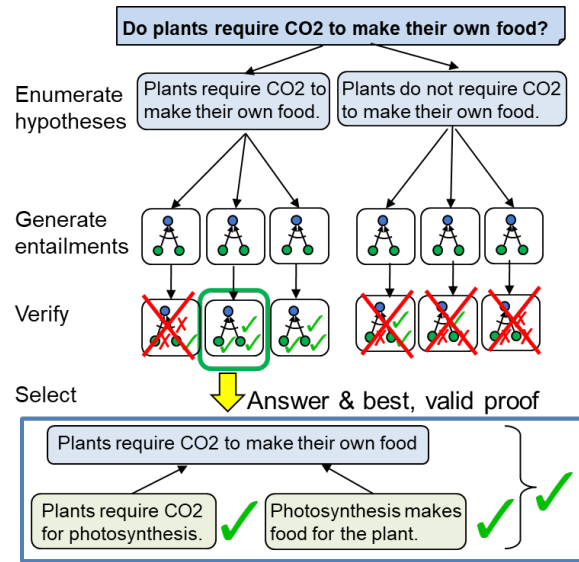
Do plants require CO2 to make their own food?

Enumerate hypotheses

Plants require CO2 to make their own food.

Plants do not require CO2 to make their own food.

Generate entailments

Verify

Select

Answer & best, valid proof

Plants require CO2 to make their own food

Plants require CO2 for photosynthesis.

Photosynthesis makes food for the plant.